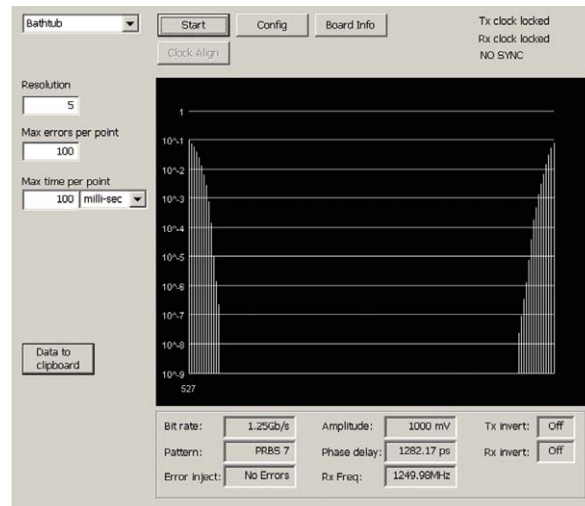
Bathtub

Start Config Board Info

Clock Align

Tx clock locked
Rx clock locked
NO SYNC

Resolution
5

Max errors per point
100

Max time per point
100 milli-sec

1
10^-1
10^-2
10^-3
10^-4
10^-5
10^-6
10^-7
10^-8
10^-9
S27

Data to clipboard

| Bit rate: | 1.25Gb/s | Amplitude: | 1000 mV | Tx invert: | Off |
|---|---|---|---|---|---|
| Pattern: | PRBS 7 | Phase delay: | 1282.17 ps | Rx invert: | Off |
| Error inject: | No Errors | Rx Freq: | 1249.98MHz | | |